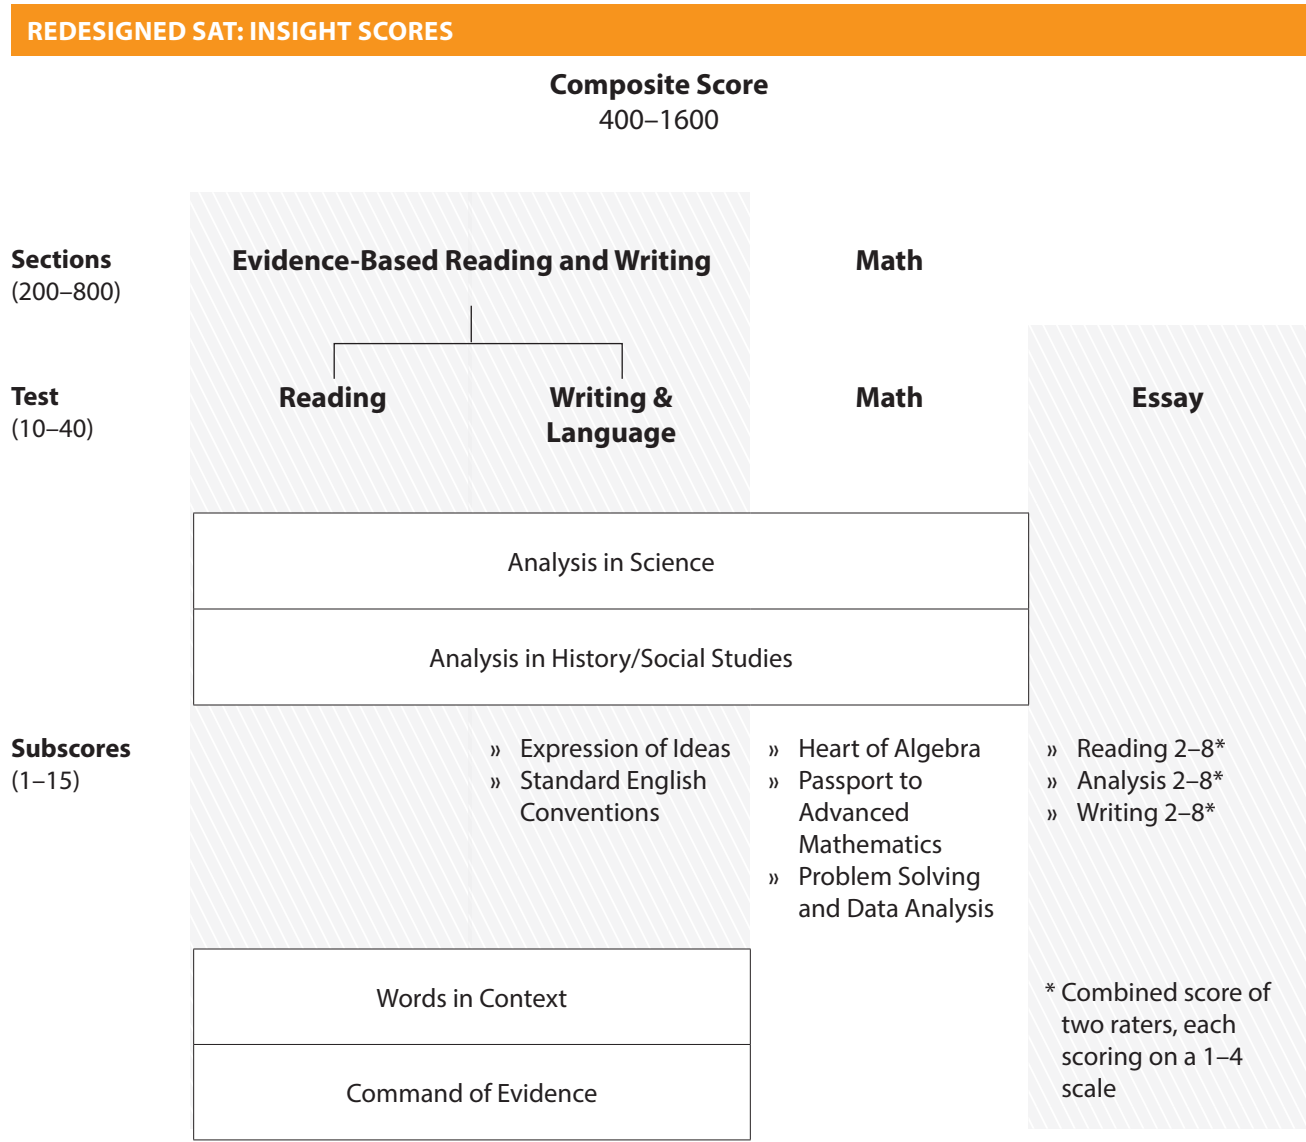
REDESIGNED SAT: INSIGHT SCORES

Composite Score
400–1600

Sections
(200–800)

Evidence-Based Reading and Writing

Math

Test
(10–40)

Reading

Writing & Language

Math

Essay

Analysis in Science

Analysis in History/Social Studies

Subscores
(1–15)

» Expression of Ideas
» Standard English Conventions

» Heart of Algebra
» Passport to Advanced Mathematics
» Problem Solving and Data Analysis

» Reading 2–8*
» Analysis 2–8*
» Writing 2–8*

Words in Context

Command of Evidence

* Combined score of two raters, each scoring on a 1–4 scale